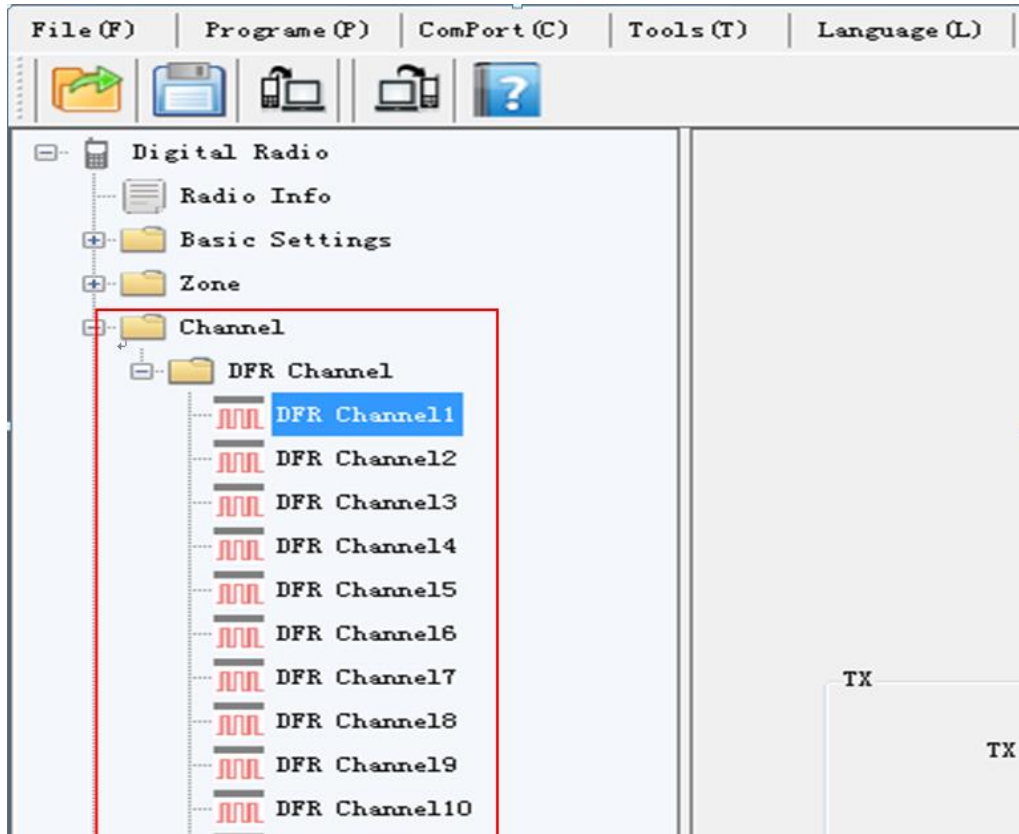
File(F) | Programe(P) | ComPort(C) | Tools(T) | Language(L)

Digital Radio
Radio Info
Basic Settings
Zone
Channel
DFR Channel
DFR Channel1
DFR Channel2
DFR Channel3
DFR Channel4
DFR Channel5
DFR Channel6
DFR Channel7
DFR Channel8
DFR Channel9
DFR Channel10

TX
TX